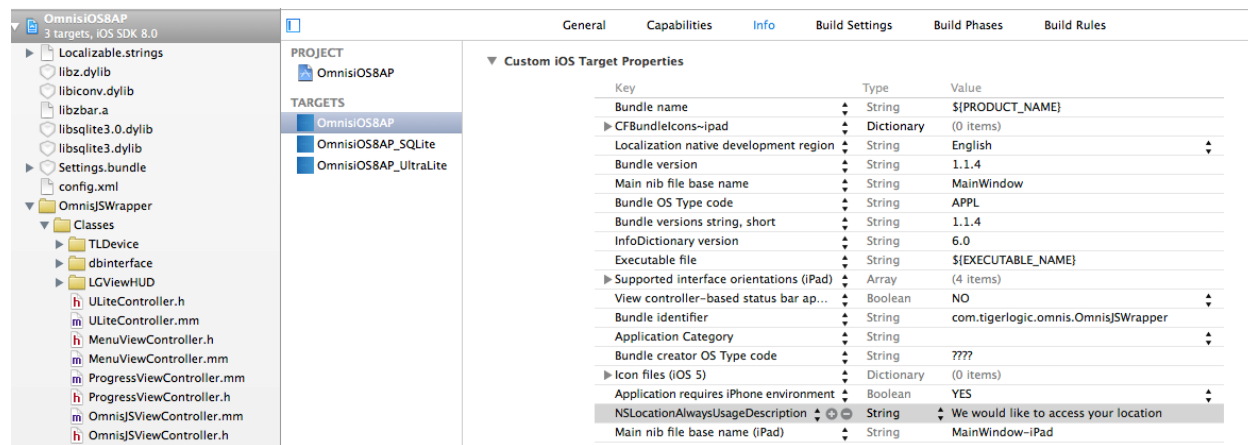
OmnisiOS8AP
3 targets, iOS SDK 8.0
Localizable.strings
libz.dylib
libiconv.dylib
libzbar.a
libsqlite3.0.dylib
libsqlite3.dylib
Settings.bundle
config.xml
OmnisJSWrapper
Classes
TLDevice
dbinterface
LGViewHUD
ULiteController.h
ULiteController.mm
MenuViewController.h
MenuViewController.mm
ProgressViewController.mm
ProgressViewController.h
OmnisJSViewController.mm
OmnisJSViewController.h

PROJECT
OmnisiOS8AP
TARGETS
OmnisiOS8AP
OmnisiOS8AP_SQLite
OmnisiOS8AP_UltraLite

General Capabilities Info Build Settings Build Phases Build Rules

Custom iOS Target Properties

| Key | Type | Value |
|---|---|---|
| Bundle name | String | ${PRODUCT_NAME} |
| CFBundleIcons~ipad | Dictionary | (0 items) |
| Localization native development region | String | English |
| Bundle version | String | 1.1.4 |
| Main nib file base name | String | MainWindow |
| Bundle OS Type code | String | APPL |
| Bundle versions string, short | String | 1.1.4 |
| InfoDictionary version | String | 6.0 |
| Executable file | String | ${EXECUTABLE_NAME} |
| Supported interface orientations (iPad) | Array | (4 items) |
| View controller-based status bar ap... | Boolean | NO |
| Bundle identifier | String | com.tigerlogic.omnis.OmnisJSWrapper |
| Application Category | String | |
| Bundle creator OS Type code | String | ???? |
| Icon files (iOS 5) | Dictionary | (0 items) |
| Application requires iPhone environment | Boolean | YES |
| NSLocationAlwaysUsageDescription | String | We would like to access your location |
| Main nib file base name (iPad) | String | MainWindow~iPad |